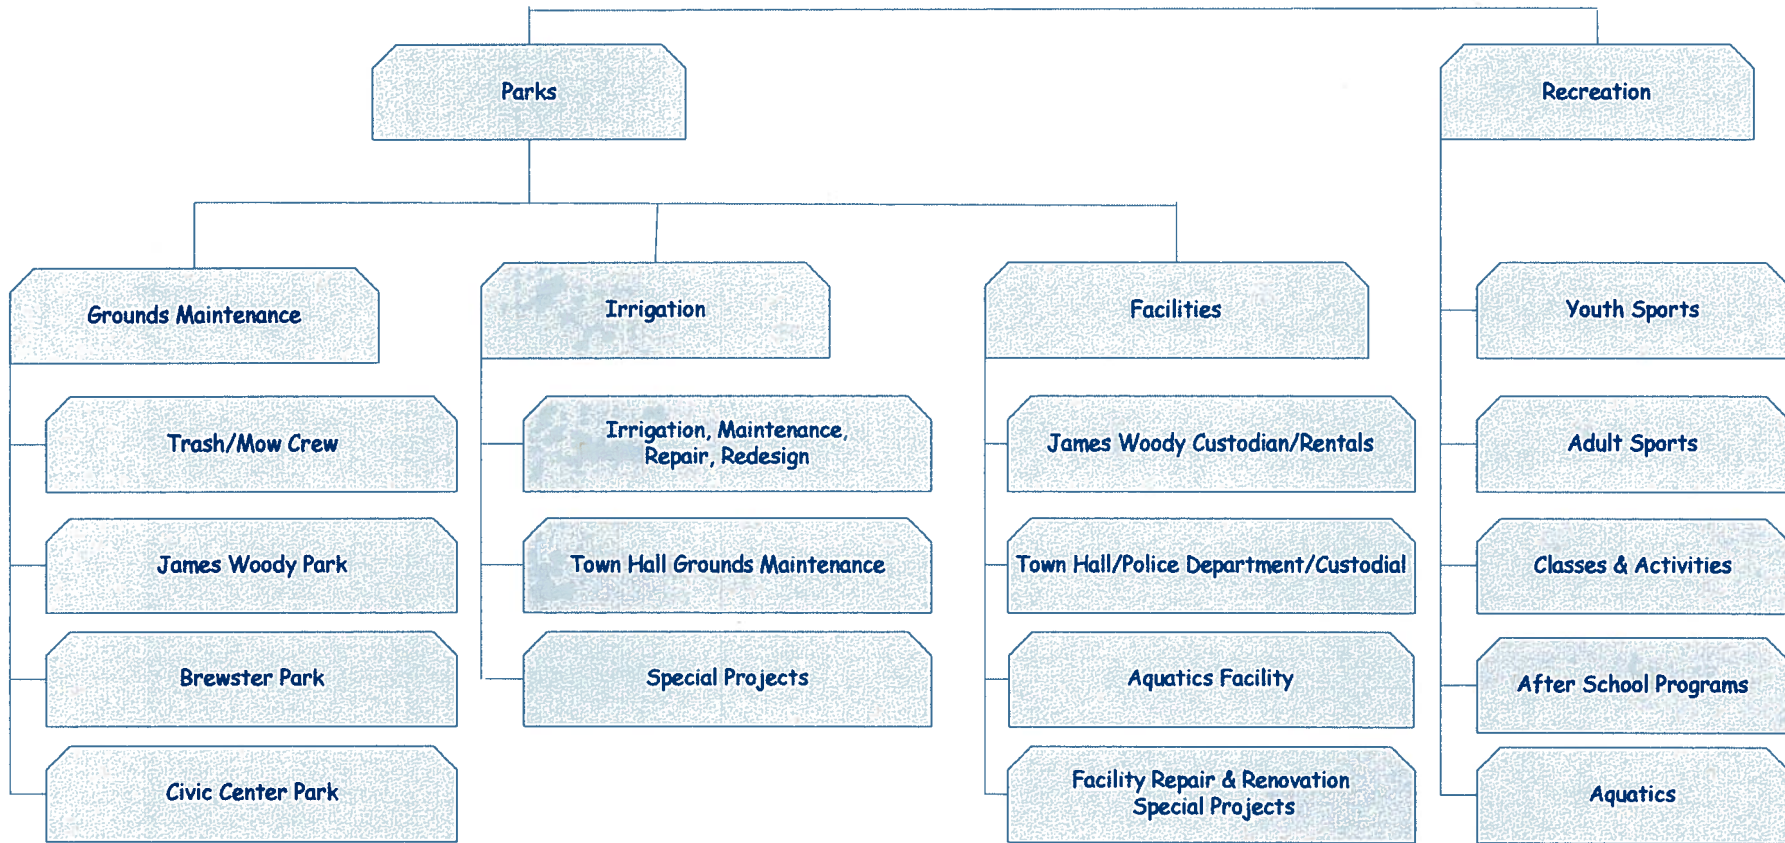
Parks

Recreation

Grounds Maintenance

Trash/Mow Crew

James Woody Park

Brewster Park

Civic Center Park

Irrigation

Irrigation, Maintenance, Repair, Redesign

Town Hall Grounds Maintenance

Special Projects

Facilities

James Woody Custodian/Rentals

Town Hall/Police Department/Custodial

Aquatics Facility

Facility Repair & Renovation Special Projects

Youth Sports

Adult Sports

Classes & Activities

After School Programs

Aquatics